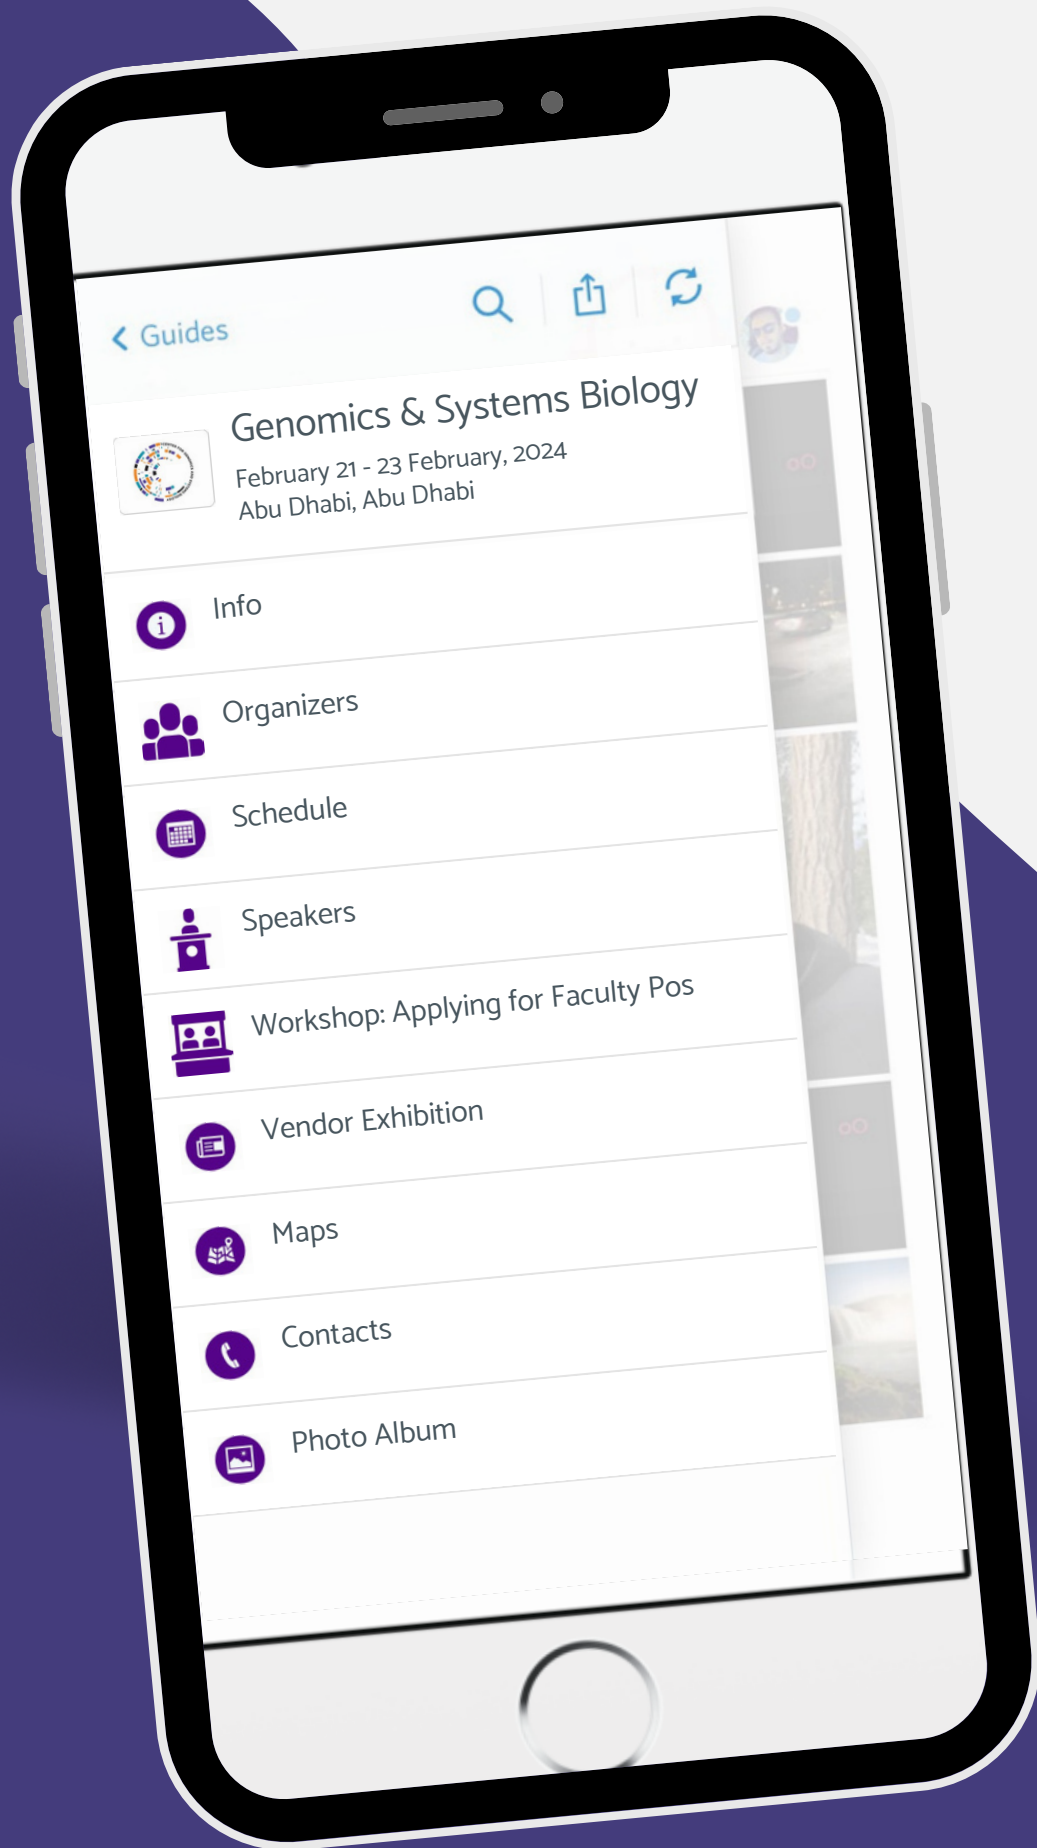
< Guides

Genomics & Systems Biology
February 21 - 23 February, 2024
Abu Dhabi, Abu Dhabi

Info

Organizers

Schedule

Speakers

Workshop: Applying for Faculty Pos

Vendor Exhibition

Maps

Contacts

Photo Album